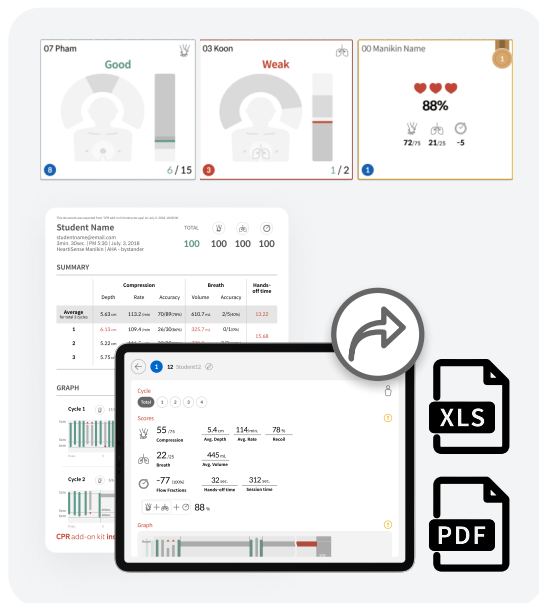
07 Pham

Good

8

6 / 15

03 Koon

Weak

3

1 / 2

00 Manikin Name

1

88%

72/75 21/25 -5

Student Name

studentname@email.com

3min. 30sec. | PM 5:30 | July, 3, 2018

HeartiSense Manikin | AHA - bystandar

TOTAL

100 100 100 100

SUMMARY

| | Compression | | | Breath | | Hands-off time |
|---|---|---|---|---|---|---|
| | Depth | Rate | Accuracy | Volume | Accuracy | |
| Average for total 3 cycles | 5.63 cm | 113.2 /min | 70/89 (79%) | 610.7 mL | 2/5 (40%) | 13.22 |
| 1 | 6.13 cm | 109.4 /min | 26/30 (86%) | 325.7 mL | 0/1 (0%) | 15.68 |
| 2 | 5.22 cm | | | | | |
| 3 | 5.75 cm | | | | | |

GRAPH

Cycle 1

Cycle 2

CPR add-on kit in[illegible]

1 12 Student12

Cycle

Total 1 2 3 4

Scores

55 /75 Compression

5.4 cm Avg. Depth

114 /min Avg. Rate

78 % Recoil

22 /5 Breath

445 mL Avg. Volume

-77 (100%) Flow Fractions

32 sec. Hands-off time

312 sec. Session time

88 %

Graph

XLS

PDF